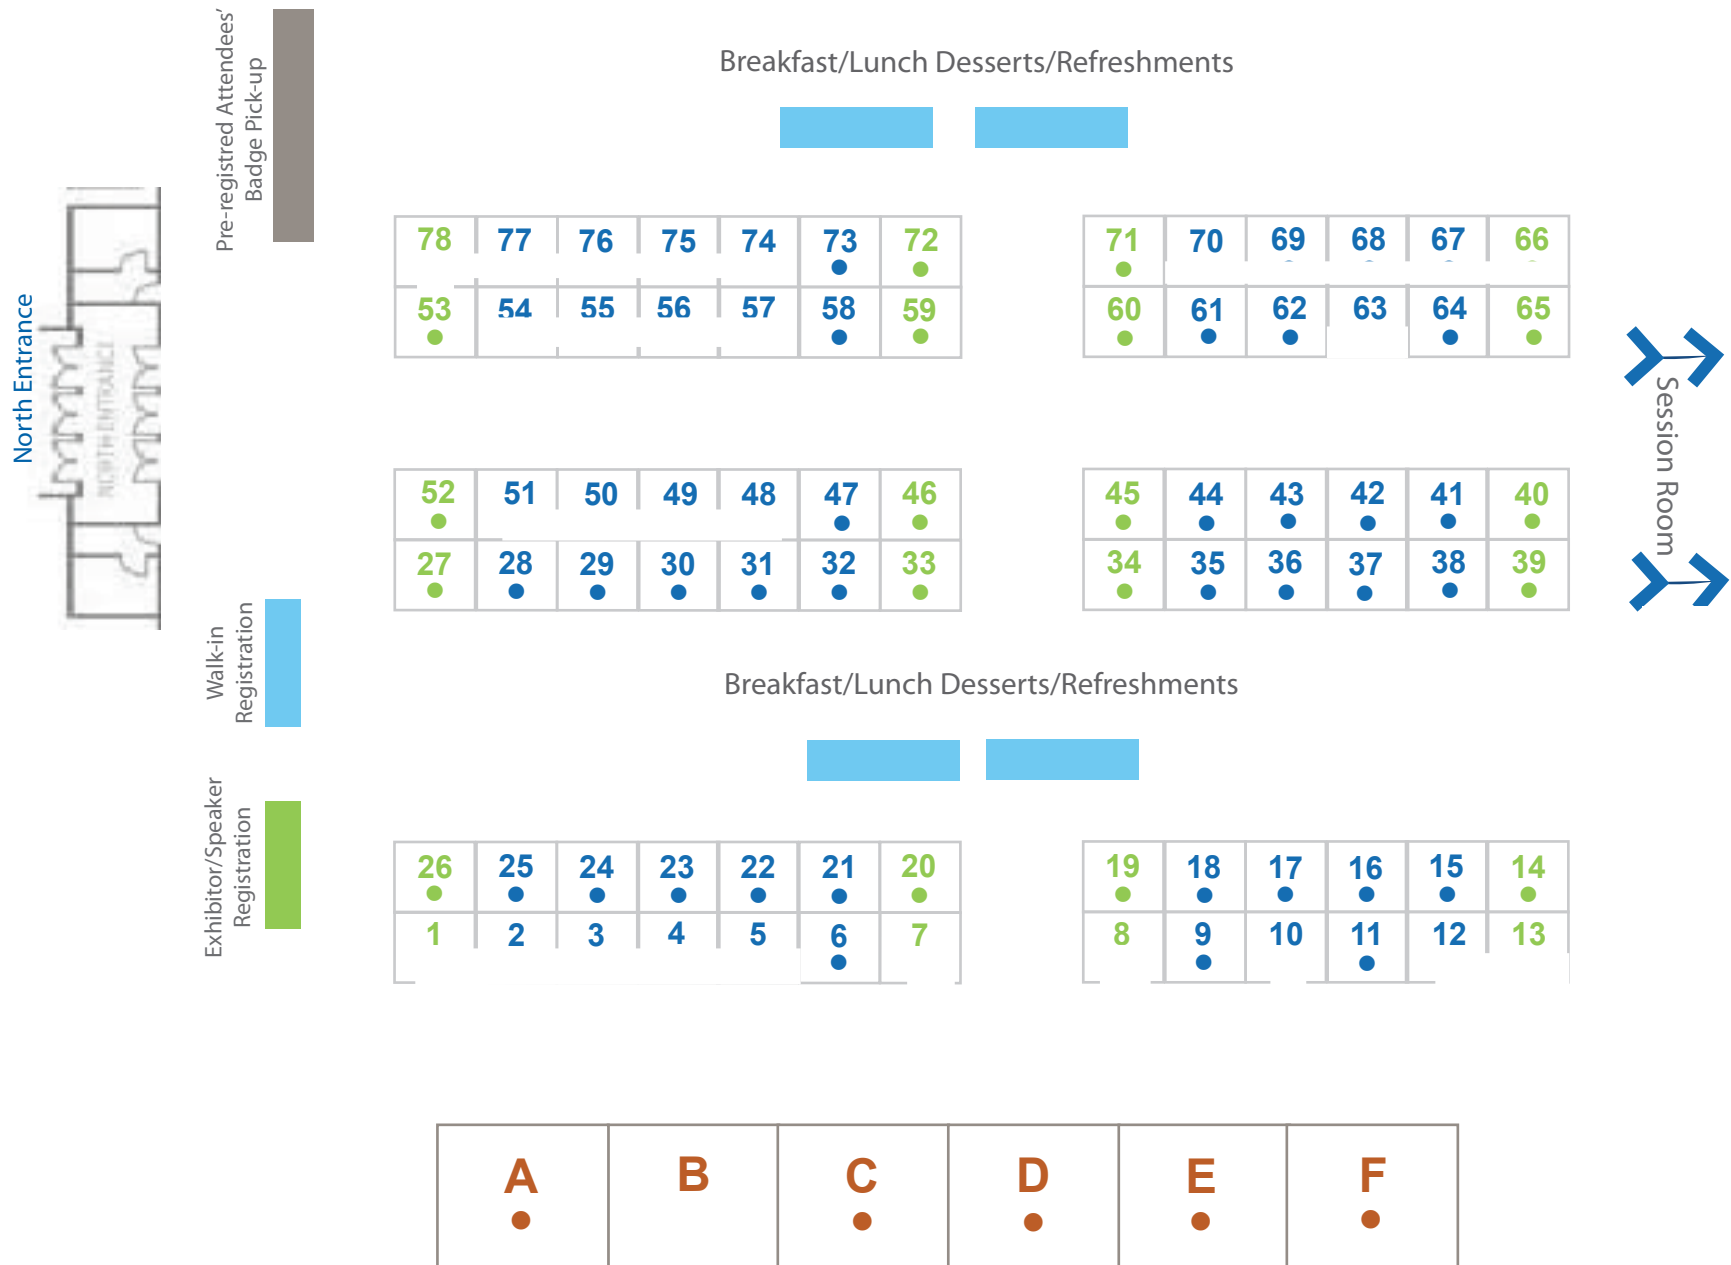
Pre-registred Attendees' Badge Pick-up

Breakfast/Lunch Desserts/Refreshments

North Entrance

NORTH ENTRANCE

| 78 | 77 | 76 | 75 | 74 | 73 | 72 |
|---|---|---|---|---|---|---|
| 53 | 54 | 55 | 56 | 57 | 58 | 59 |

| 71 | 70 | 69 | 68 | 67 | 66 |
|---|---|---|---|---|---|
| 60 | 61 | 62 | 63 | 64 | 65 |

Session Room

| 52 | 51 | 50 | 49 | 48 | 47 | 46 |
|---|---|---|---|---|---|---|
| 27 | 28 | 29 | 30 | 31 | 32 | 33 |

| 45 | 44 | 43 | 42 | 41 | 40 |
|---|---|---|---|---|---|
| 34 | 35 | 36 | 37 | 38 | 39 |

Walk-in Registration

Breakfast/Lunch Desserts/Refreshments

Exhibitor/Speaker Registration

| 26 | 25 | 24 | 23 | 22 | 21 | 20 |
|---|---|---|---|---|---|---|
| 1 | 2 | 3 | 4 | 5 | 6 | 7 |

| 19 | 18 | 17 | 16 | 15 | 14 |
|---|---|---|---|---|---|
| 8 | 9 | 10 | 11 | 12 | 13 |

| A | B | C | D | E | F |
|---|---|---|---|---|---|